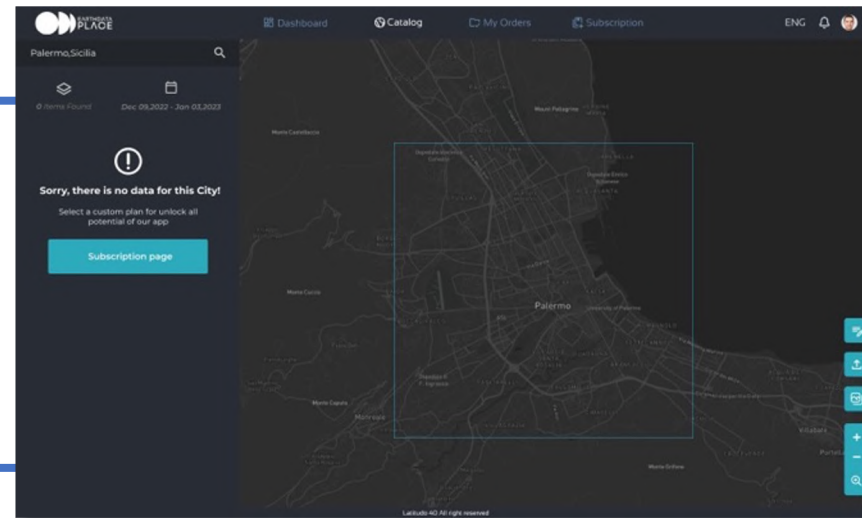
EARTHDATA PLACE

Dashboard

Catalog

My Orders

Subscription

ENG

Palermo,Sicilia

0 items Found

Dec 09,2022 - Jan 03,2023

!

Sorry, there is no data for this City!

Select a custom plan for unlock all potential of our app

Subscription page

Monte Castellaccio

Mount Pellegrino

Palermo

Monte Cuccio

Monte Grifone

Latitudo 40 All right reserved